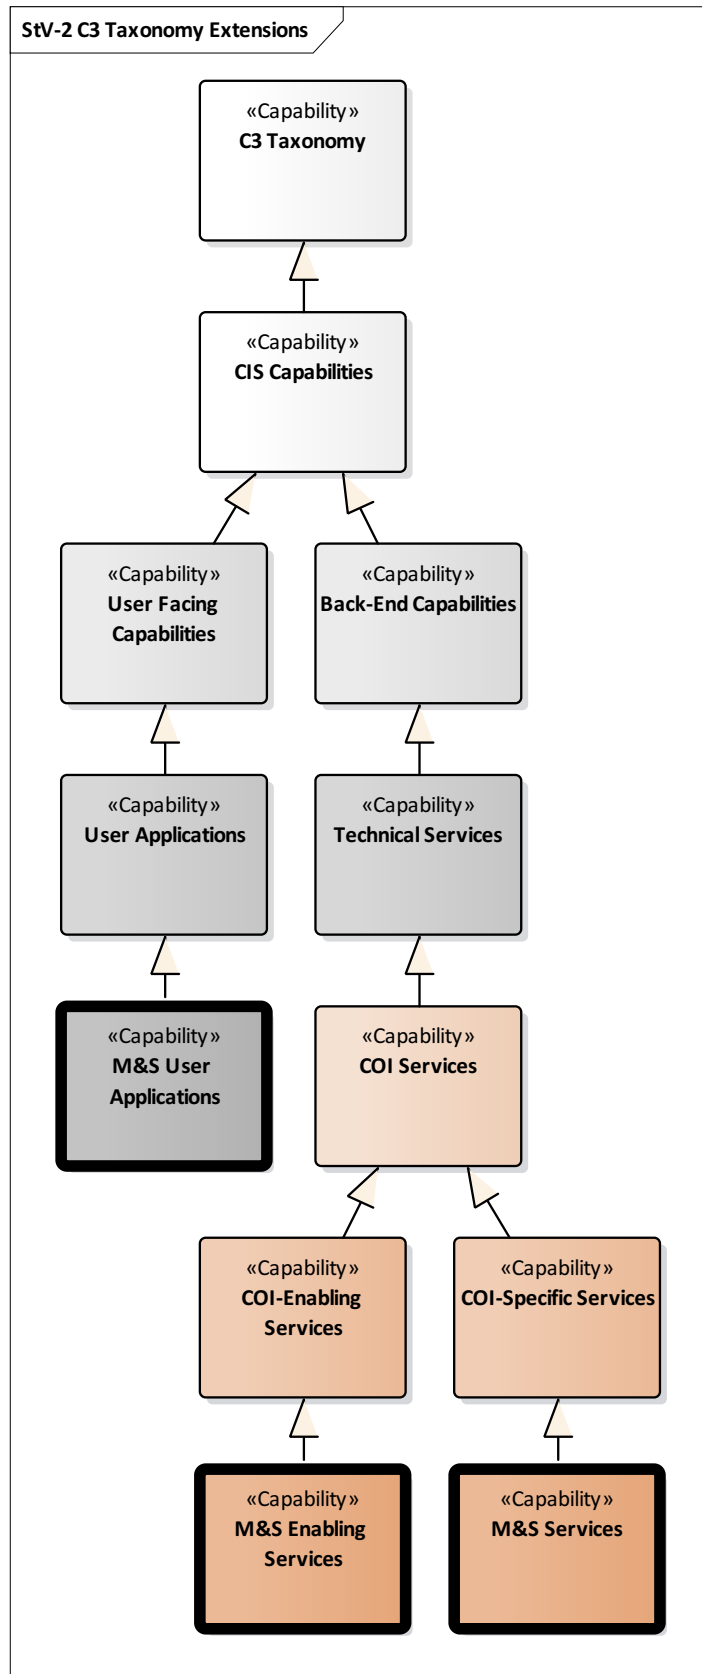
StV-2 C3 Taxonomy Extensions

«Capability»
C3 Taxonomy

«Capability»
CIS Capabilities

«Capability»
User Facing Capabilities

«Capability»
Back-End Capabilities

«Capability»
User Applications

«Capability»
Technical Services

«Capability»
M&S User Applications

«Capability»
COI Services

«Capability»
COI-Enabling Services

«Capability»
COI-Specific Services

«Capability»
M&S Enabling Services

«Capability»
M&S Services